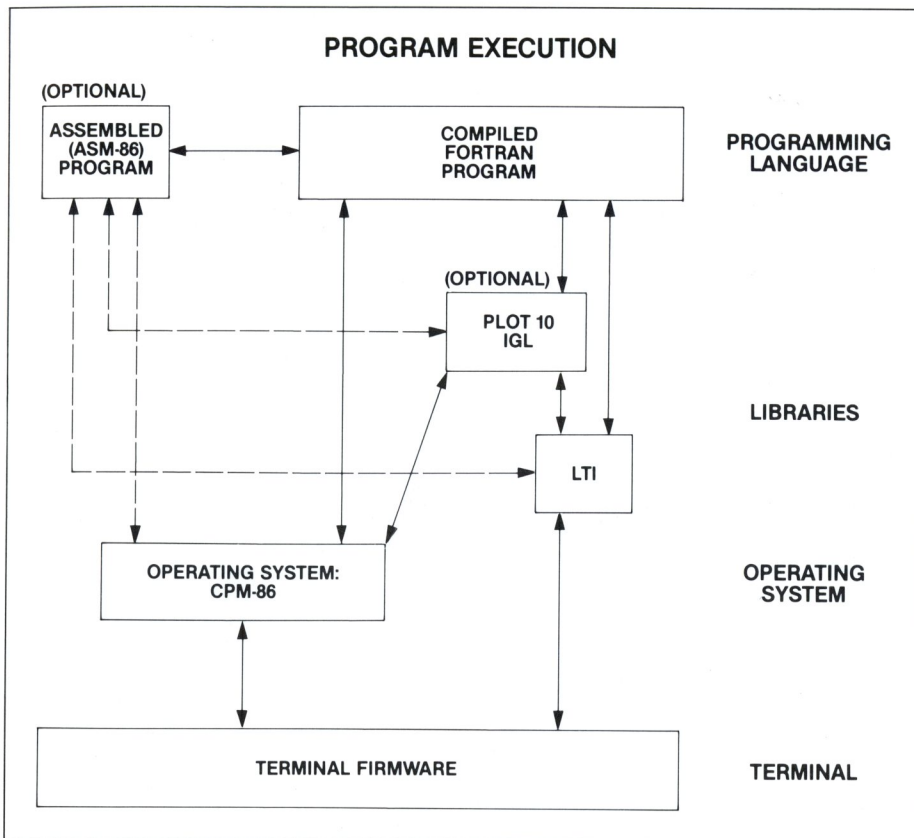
PROGRAM EXECUTION

(OPTIONAL)
ASSEMBLED (ASM-86) PROGRAM

COMPILED FORTRAN PROGRAM

PROGRAMMING LANGUAGE

(OPTIONAL)
PLOT 10 IGL

LIBRARIES

LTI

OPERATING SYSTEM: CPM-86

OPERATING SYSTEM

TERMINAL FIRMWARE

TERMINAL